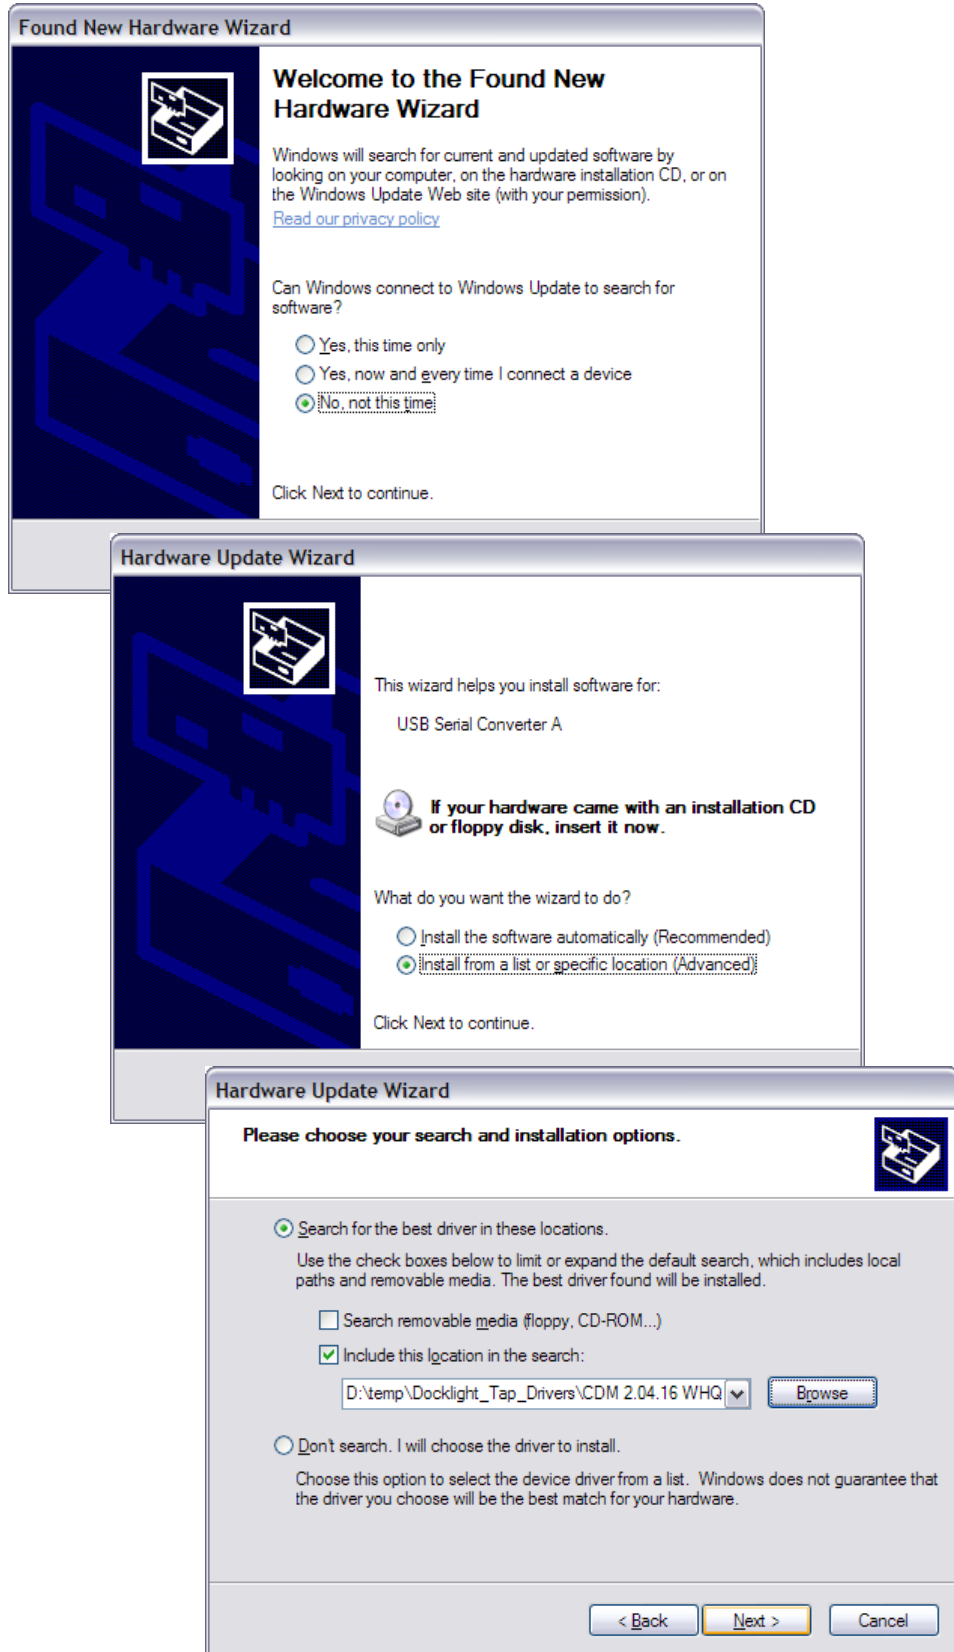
Found New Hardware Wizard

Welcome to the Found New Hardware Wizard

Windows will search for current and updated software by looking on your computer, on the hardware installation CD, or on the Windows Update Web site (with your permission).

Read our privacy policy

Can Windows connect to Windows Update to search for software?

Yes, this time only

Yes, now and every time I connect a device

No, not this time

Click Next to continue.

Hardware Update Wizard

This wizard helps you install software for:

USB Serial Converter A

If your hardware came with an installation CD or floppy disk, insert it now.

What do you want the wizard to do?

Install the software automatically (Recommended)

Install from a list or specific location (Advanced)

Click Next to continue.

Hardware Update Wizard

Please choose your search and installation options.

Search for the best driver in these locations.

Use the check boxes below to limit or expand the default search, which includes local paths and removable media. The best driver found will be installed.

Search removable media (floppy, CD-ROM...)

Include this location in the search:

D:\temp\Docklight_Tap_Drivers\CDM 2.04.16 WHQ

Browse

Don't search. I will choose the driver to install.

Choose this option to select the device driver from a list. Windows does not guarantee that the driver you choose will be the best match for your hardware.

< Back

Next >

Cancel